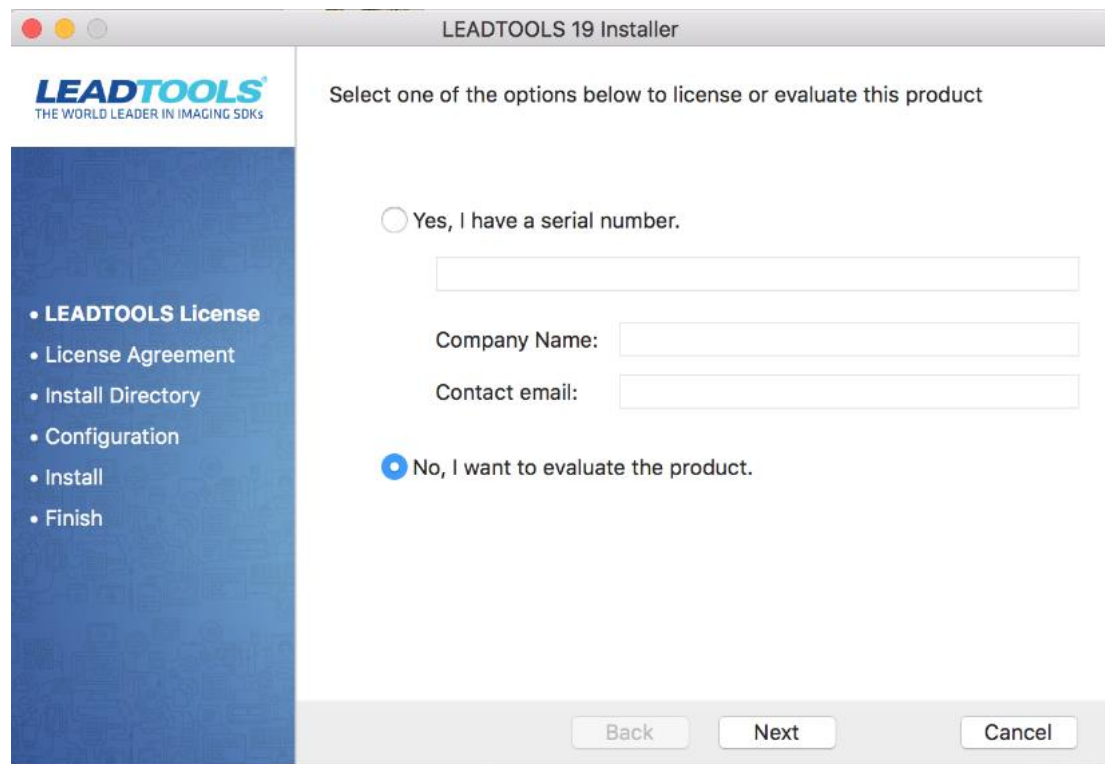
LEADTOOLS 19 Installer

LEADTOOLS®
THE WORLD LEADER IN IMAGING SDKs

Select one of the options below to license or evaluate this product

• LEADTOOLS License
• License Agreement
• Install Directory
• Configuration
• Install
• Finish

Yes, I have a serial number.

Company Name:

Contact email:

No, I want to evaluate the product.

Back Next Cancel